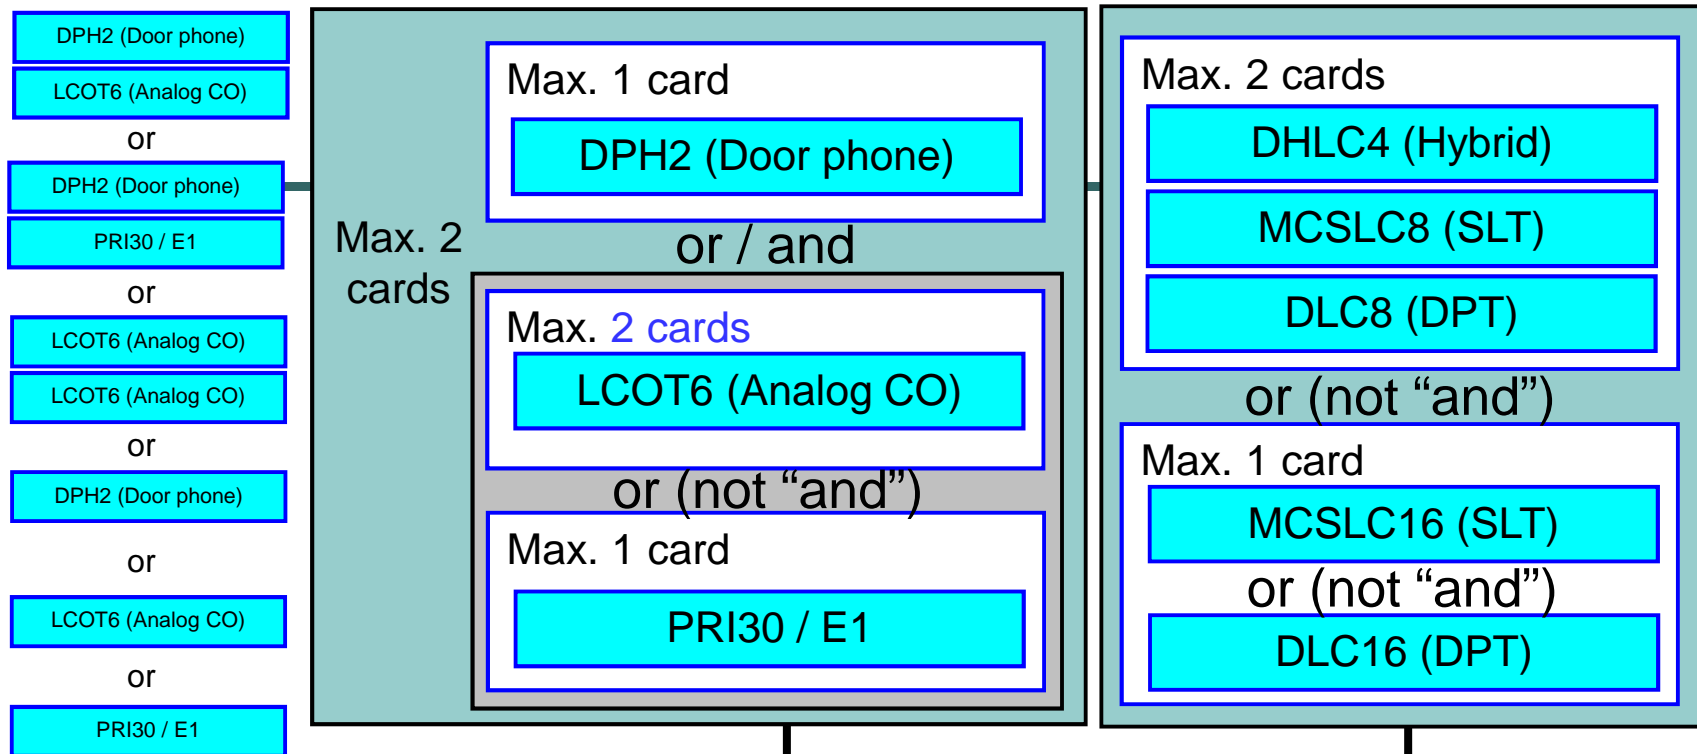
DPH2 (Door phone)
LCOT6 (Analog CO)
or
DPH2 (Door phone)
PRI30 / E1
or
LCOT6 (Analog CO)
LCOT6 (Analog CO)
or
DPH2 (Door phone)
or
LCOT6 (Analog CO)
or
PRI30 / E1

Max. 2 cards

Max. 1 card
DPH2 (Door phone)
or / and
Max. 2 cards
LCOT6 (Analog CO)
or (not “and”)
Max. 1 card
PRI30 / E1

Max. 2 cards
DHLC4 (Hybrid)
MCSLC8 (SLT)
DLC8 (DPT)
or (not “and”)
Max. 1 card
MCSLC16 (SLT)
or (not “and”)
DLC16 (DPT)